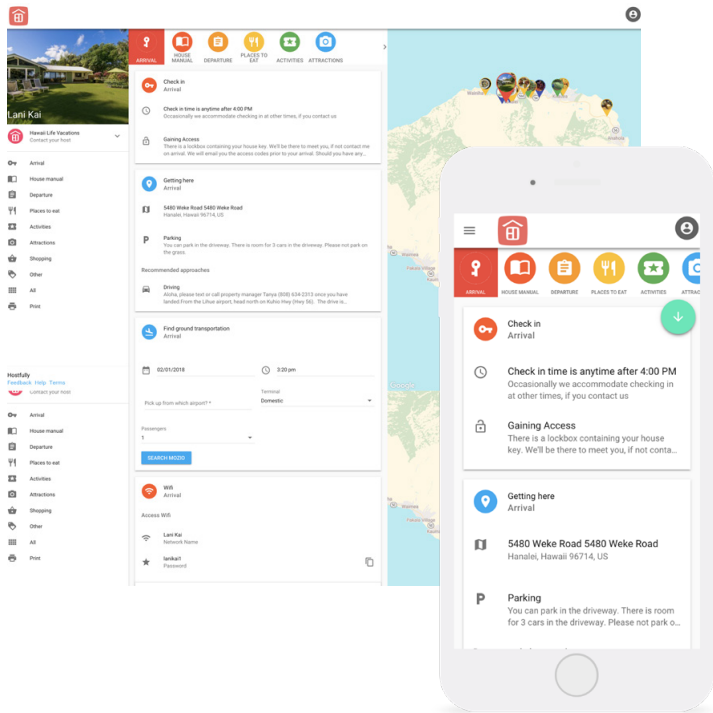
Lani Kai

Hawaii Life Vacations
Contact your host

Arrival
House manual
Departure
Places to eat
Activities
Attractions
Shopping
Other
All
Print

Hostfully
Feedback Help Terms
Contact your host

Arrival
House manual
Departure
Places to eat
Activities
Attractions
Shopping
Other
All
Print

ARRIVAL HOUSE MANUAL DEPARTURE PLACES TO EAT ACTIVITIES ATTRACTIONS

Check in
Arrival

Check in time is anytime after 4:00 PM
Occasionally we accommodate checking in at other times, if you contact us

Gaining Access
There is a lockbox containing your house key. We'll be there to meet you, if not contact me on arrival. We will email you the access codes prior to your arrival. Should you have any...

Getting here
Arrival

5480 Weke Road 5480 Weke Road
Hanalei, Hawaii 96714, US

Parking
You can park in the driveway. There is room for 3 cars in the driveway. Please not park on the grass.

Recommended approaches

Driving
Aloha, please text or call property manager Tanya (808) 634-2313 once you have landed from the Lihue airport, head north on Kuhio Hwy (Hwy 56). The drive is...

Find ground transportation
Arrival

02/01/2018
3:20 pm
Pick up from which airport? *
Terminal
Domestic
Passengers
1
SEARCH MOZIO

Wifi
Arrival

Access Wifi

Lani Kai
Network Name

lanikai1
Password

Google

ARRIVAL HOUSE MANUAL DEPARTURE PLACES TO EAT ACTIVITIES

Check in
Arrival

Check in time is anytime after 4:00 PM
Occasionally we accommodate checking in at other times, if you contact us

Gaining Access
There is a lockbox containing your house key. We'll be there to meet you, if not conta...

Getting here
Arrival

5480 Weke Road 5480 Weke Road
Hanalei, Hawaii 96714, US

Parking
You can park in the driveway. There is room for 3 cars in the driveway. Please not park o...